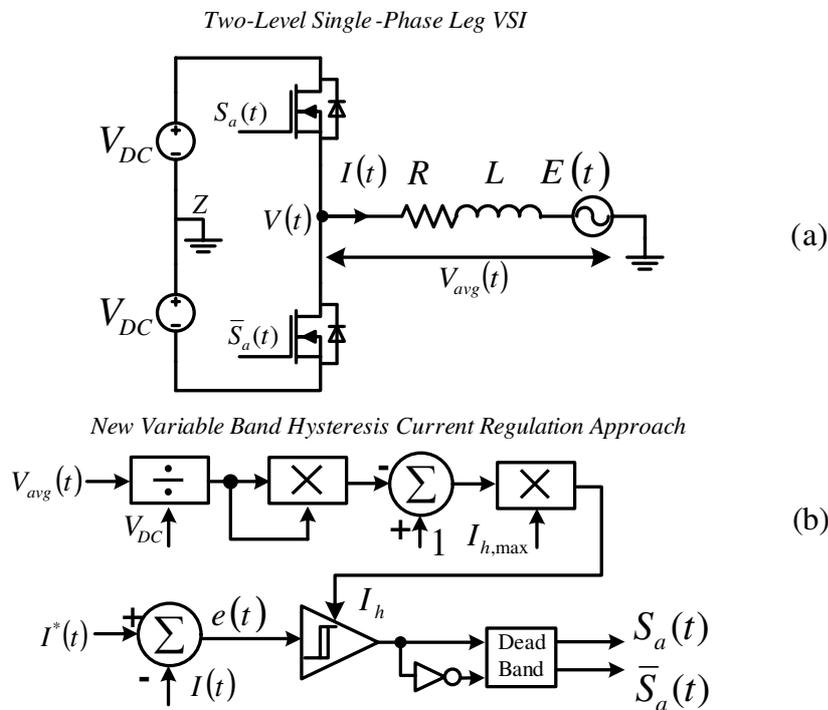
Two-Level Single -Phase Leg VSI

$V_{DC}$

$S_a(t)$

$Z$

$V(t)$

$I(t)$ $R$ $L$ $E(t)$

(a)

$V_{avg}(t)$

$V_{DC}$

$\bar{S}_a(t)$

New Variable Band Hysteresis Current Regulation Approach

$V_{avg}(t)$ $\div$ $V_{DC}$ $\times$ - $\sum$ + 1 $\times$ $I_{h,\max}$

(b)

$I^*(t)$ + $\sum$ - $I(t)$ $e(t)$ $I_h$ Dead Band $S_a(t)$ $\bar{S}_a(t)$